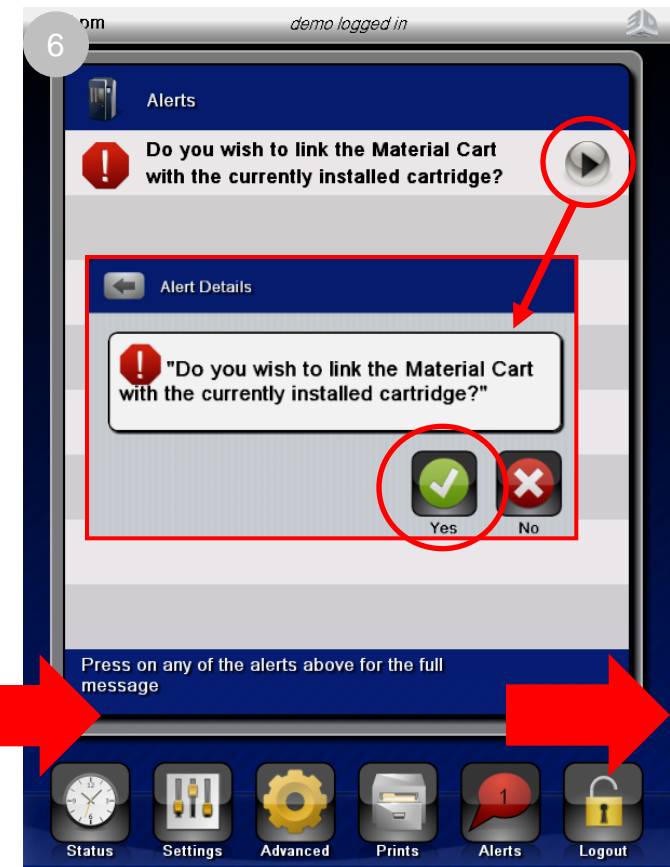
6

pm

demo logged in

Alerts

Do you wish to link the Material Cart with the currently installed cartridge?

Alert Details

"Do you wish to link the Material Cart with the currently installed cartridge?"

Yes

No

Press on any of the alerts above for the full message

Status

Settings

Advanced

Prints

1

Alerts

Logout